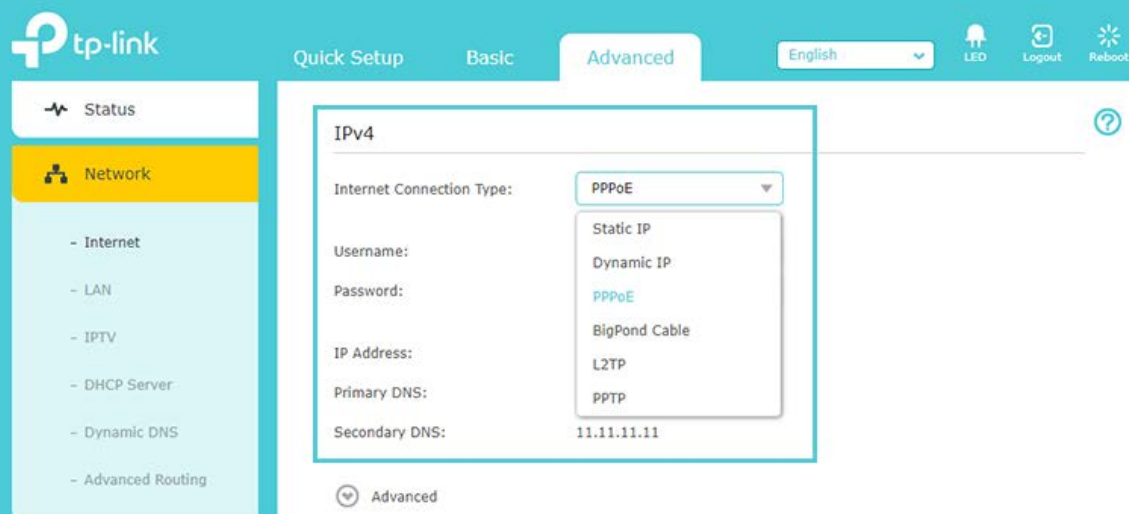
tp-link

Quick Setup Basic Advanced

English

LED Logout Reboot

Status

Network

- Internet

- LAN

- IPTV

- DHCP Server

- Dynamic DNS

- Advanced Routing

IPv4

Internet Connection Type: PPPoE

Static IP
Dynamic IP
PPPoE
BigPond Cable
L2TP
PPTP

Username:

Password:

IP Address:

Primary DNS:

Secondary DNS: 11.11.11.11

Advanced